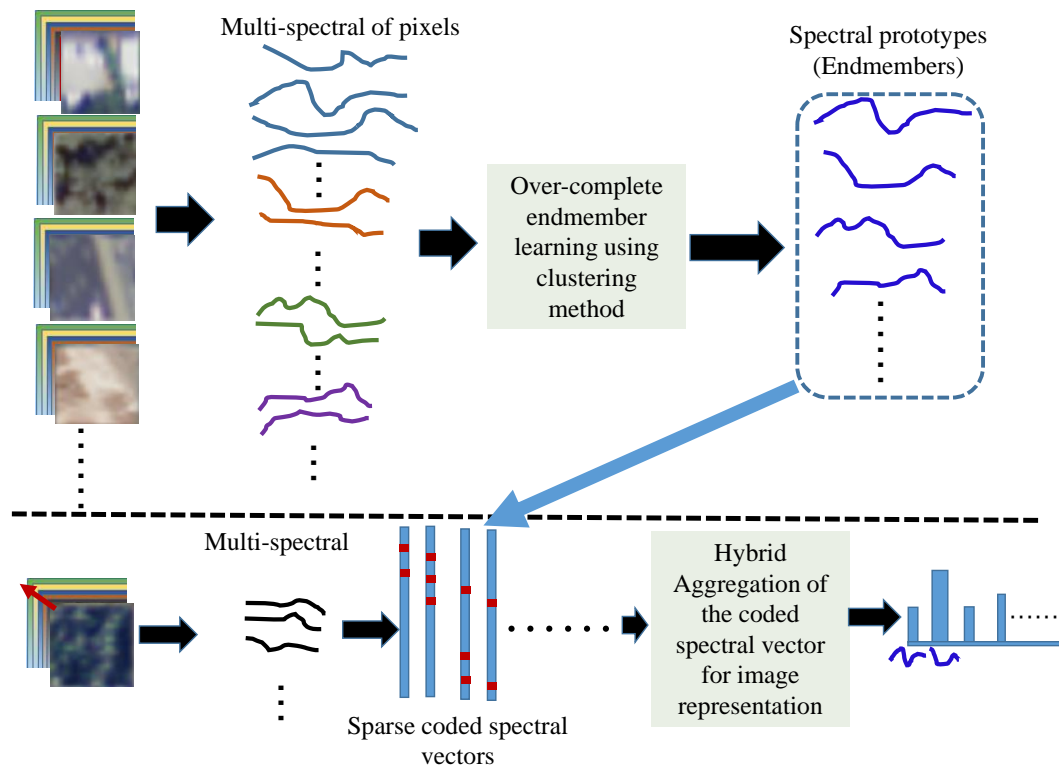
Multi-spectral of pixels

Spectral prototypes (Endmembers)

Over-complete endmember learning using clustering method

Multi-spectral

Sparse coded spectral vectors

Hybrid Aggregation of the coded spectral vector for image representation